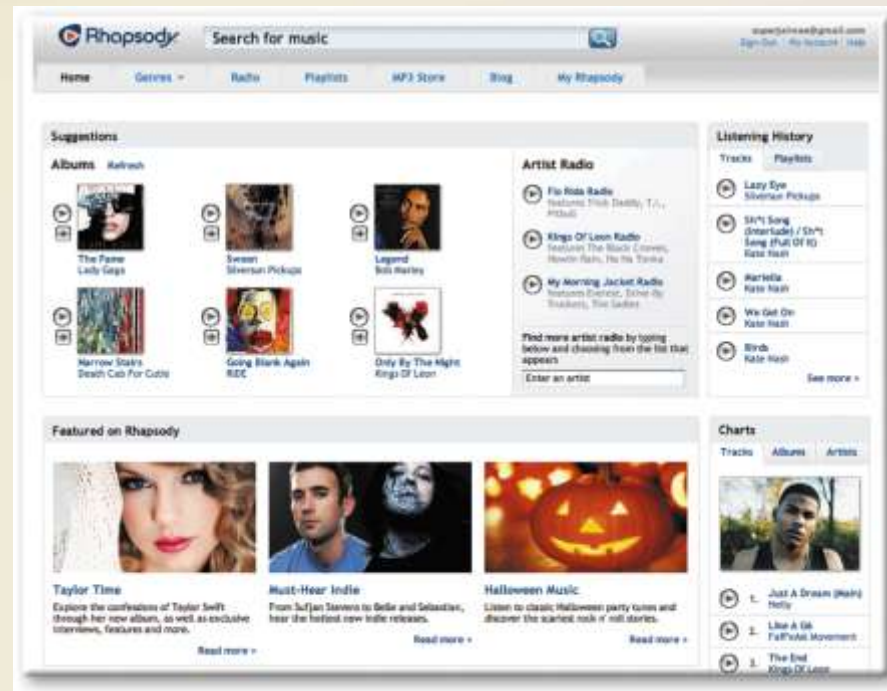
Rhapsody

Search for music

superjaimee@gmail.com
Sign Out | My Account | Help

Home | Genres | Radio | Playlists | MP3 Store | Blog | My Rhapsody

Suggestions

Albums Refresh

The Fame
Lady Gaga

Swoon
Silversun Pickups

Legend
Bob Marley

Narrow Stairs
Death Cab For Cutie

Going Blank Again
RIDE

Only By The Night
Kings Of Leon

Artist Radio

Flo Rida Radio
Features Flo Rida, Diddy, T.I., Pitbull

Kings Of Leon Radio
Features The Black Crowes, Howlin Rain, Ha Ha Tonka

My Morning Jacket Radio
Features Everest, Drive-By Truckers, The Sadies

Find more artist radio by typing below and choosing from the list that appears

Enter an artist

Listening History

Tracks | Playlists

Lazy Eye
Silversun Pickups

Sh*t Song (Interlude) / Sh*t Song (Full Of It)
Kate Nash

Mariella
Kate Nash

We Get On
Kate Nash

Birds
Kate Nash

See more »

Featured on Rhapsody

Taylor Time
Explore the confessions of Taylor Swift through her new album, as well as exclusive interviews, features and more.
Read more »

Must-Hear Indie
From Sufjan Stevens to Belle and Sebastian, hear the hottest new indie releases.
Read more »

Halloween Music
Listen to classic Halloween party tunes and discover the scariest rock n' roll stories.
Read more »

Charts

Tracks | Albums | Artists

1. Just A Dream (Main)
Nelly

2. Like A G6
Far*East Movement

3. The End
Kings Of Leon